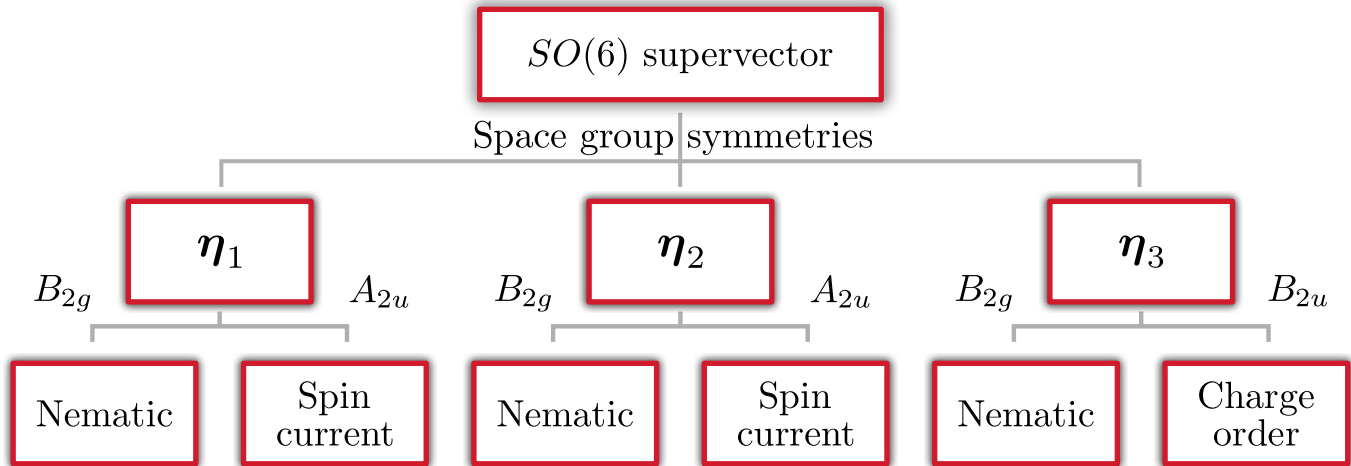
$SO(6)$ supervector

Space group symmetries

$\boldsymbol{\eta}_1$

$B_{2g}$ $A_{2u}$

$\boldsymbol{\eta}_2$

$B_{2g}$ $A_{2u}$

$\boldsymbol{\eta}_3$

$B_{2g}$ $B_{2u}$

Nematic

Spin current

Nematic

Spin current

Nematic

Charge order